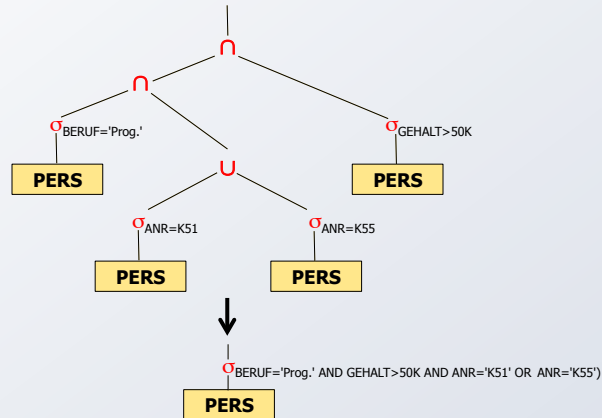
$\cap$

$\cap$

$\sigma_{BERUF='Prog.'}$

$\sigma_{GEHALT>50K}$

PERS

PERS

$\cup$

$\sigma_{ANR=K51}$

$\sigma_{ANR=K55}$

PERS

PERS

$\sigma_{BERUF='Prog.' AND GEHALT>50K AND ANR='K51' OR ANR='K55')}$

PERS